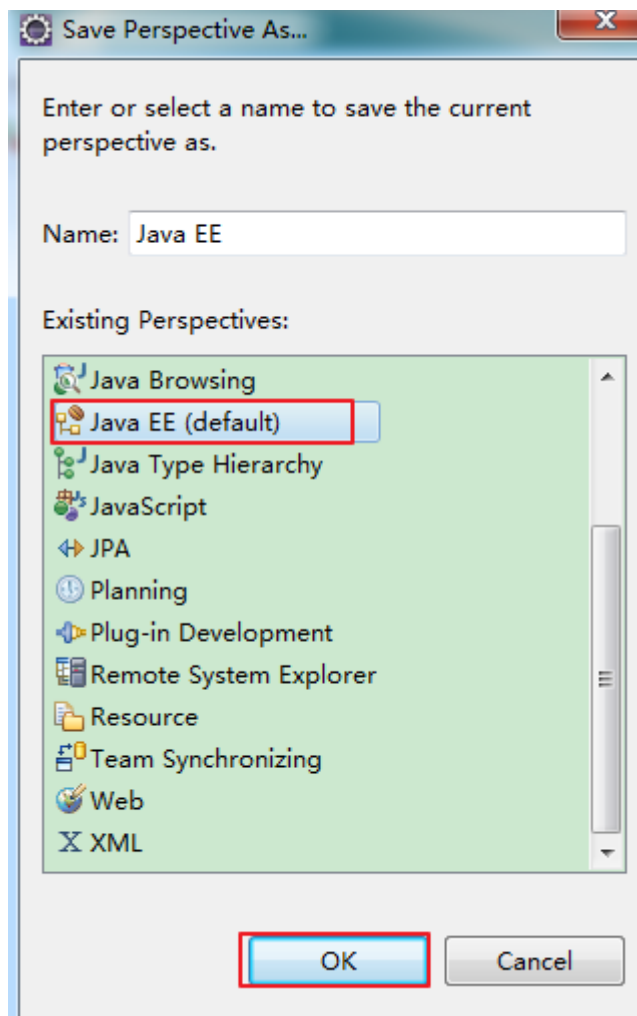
Save Perspective As...

Enter or select a name to save the current perspective as.

Name: Java EE

Existing Perspectives:

Java Browsing
Java EE (default)
Java Type Hierarchy
JavaScript
JPA
Planning
Plug-in Development
Remote System Explorer
Resource
Team Synchronizing
Web
XML

OK
Cancel